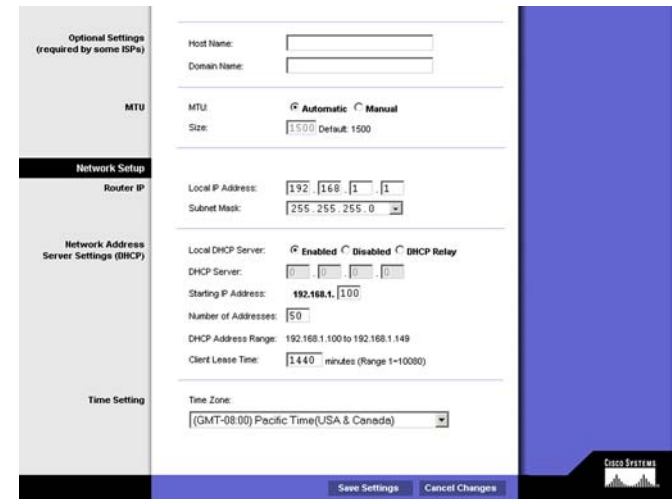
Optional Settings (required by some ISPs)

Host Name:

Domain Name:

MTU

MTU: Automatic Manual

Size: 1500 Default: 1500

Network Setup

Router IP

Local IP Address: 192 . 168 . 1 . 1

Subnet Mask: 255.255.255.0

Network Address Server Settings (DHCP)

Local DHCP Server: Enabled Disabled DHCP Relay

DHCP Server: 0 . 0 . 0 . 0

Starting IP Address: 192.168.1. 100

Number of Addresses: 50

DHCP Address Range: 192.168.1.100 to 192.168.1.149

Client Lease Time: 1440 minutes (Range 1=10080)

Time Setting

Time Zone:

(GMT-08:00) Pacific Time(USA & Canada)

Cisco Systems

Save Settings Cancel Changes